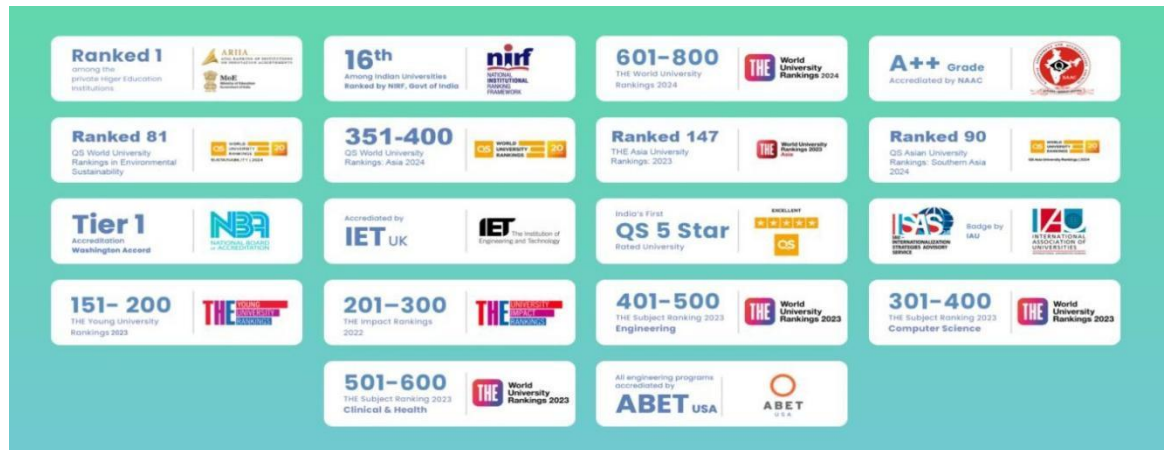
Ranked 1
among the private Higer Education Institutions

ARIIA
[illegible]
MoE
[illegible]

16th
Among Indian Universities Ranked by NIRF, Govt of India

nirf
NATIONAL INSTITUTIONAL RANKING FRAMEWORK

601-800
THE World University Rankings 2024

THE World University Rankings 2024

A++ Grade
Accrediated by NAAC

Ranked 81
QS World University Rankings in Environmental Sustainability

QS WORLD UNIVERSITY RANKINGS SUSTAINABILITY 2024

351-400
QS World University Rankings: Asia 2024

QS WORLD UNIVERSITY RANKINGS 20

Ranked 147
THE Asia University Rankings: 2023

THE World University Rankings 2023 Asia

Ranked 90
QS Asian University Rankings: Southern Asia 2024

QS Asia University Rankings 2024

Tier 1
Accreditation
Washington Accord

NBA
NATIONAL BOARD of ACCREDITATION

Accredited by
IET UK

IET The Institution of Engineering and Technology

India's First
QS 5 Star
Rated University

EXCELLENT
QS

ISAS
IAU INTERNATIONALIZATION STRATEGIES ADVISORY SERVICE

Badge by IAU

IAU
INTERNATIONAL ASSOCIATION OF UNIVERSITIES

151- 200
THE Young University Rankings 2023

THE YOUNG UNIVERSITY RANKINGS

201-300
THE Impact Rankings 2022

THE UNIVERSITY IMPACT RANKINGS

401-500
THE Subject Ranking 2023
Engineering

THE World University Rankings 2023

301-400
THE Subject Ranking 2023
Computer Science

THE World University Rankings 2023

501-600
THE Subject Ranking 2023
Clinical & Health

THE World University Rankings 2023

All engineering programs accrediated by
ABET USA

ABET
USA